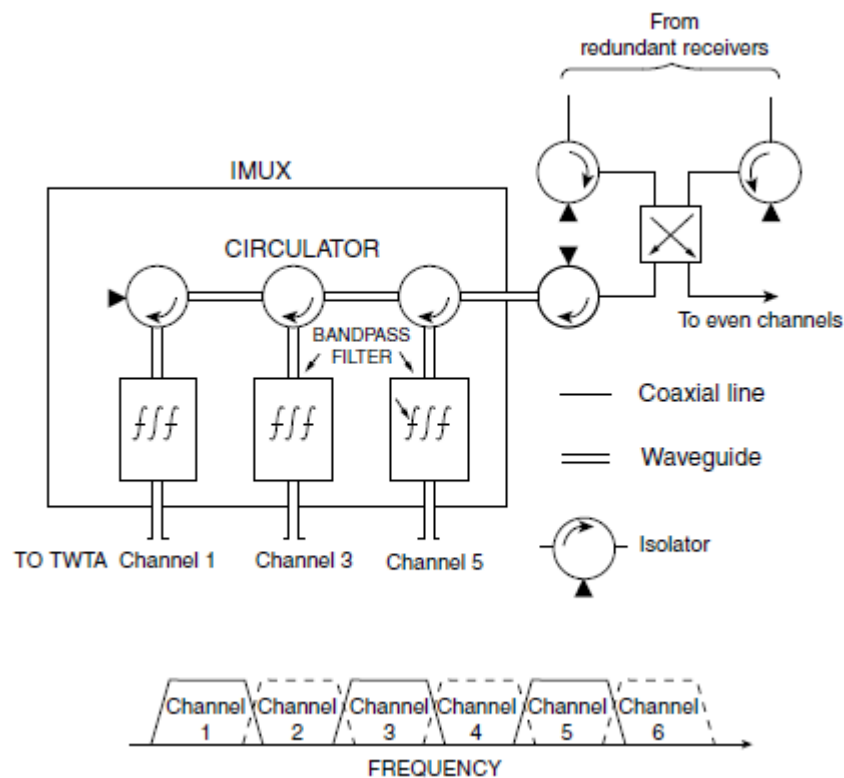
From redundant receivers

IMUX

CIRCULATOR

BANDPASS FILTER

To even channels

Coaxial line

Waveguide

Isolator

TO TWTA Channel 1 Channel 3 Channel 5

Channel 1 Channel 2 Channel 3 Channel 4 Channel 5 Channel 6

FREQUENCY